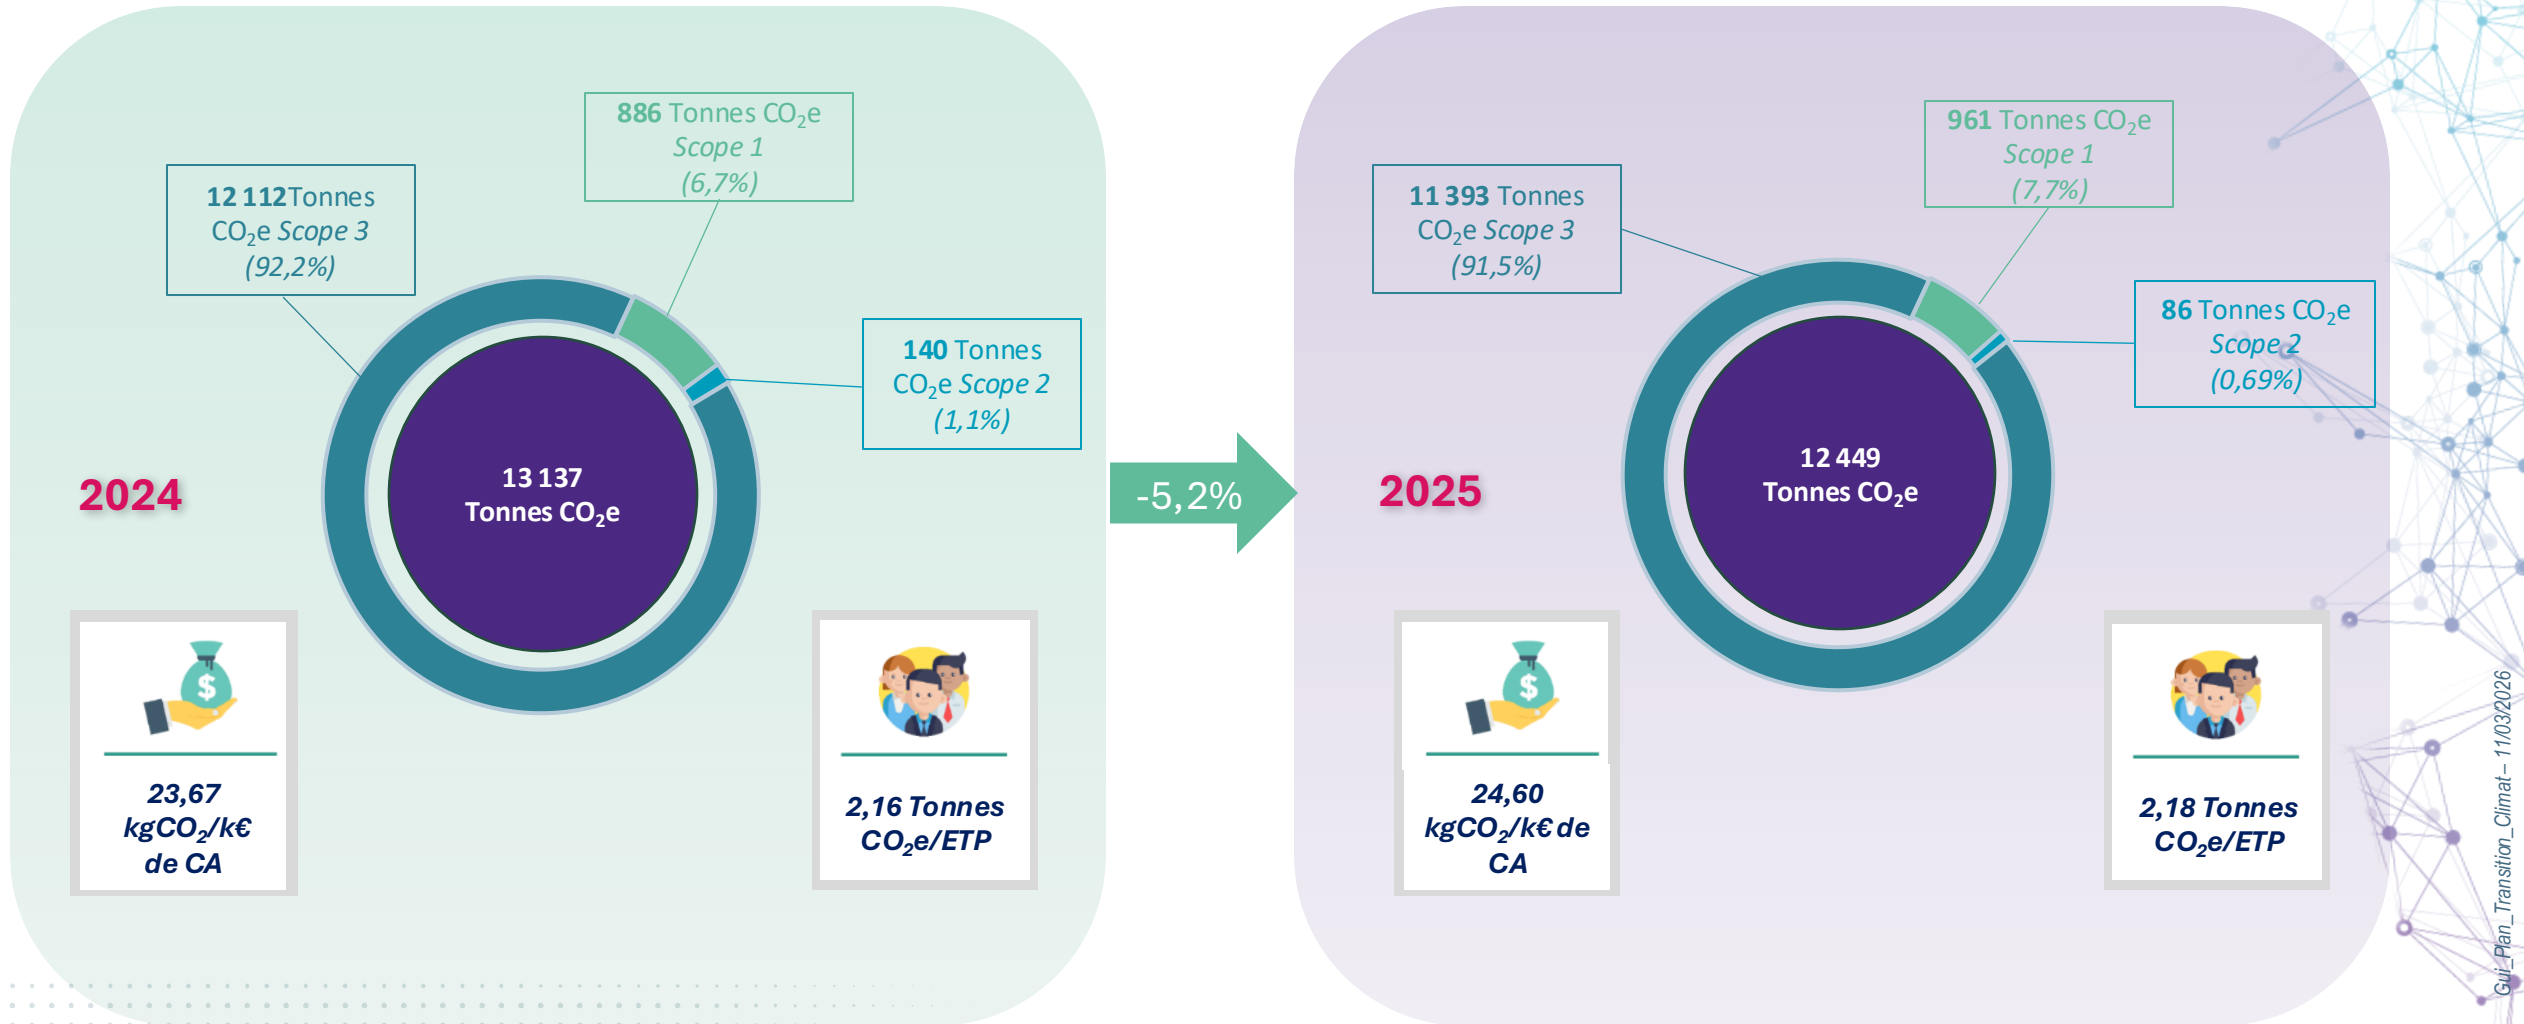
12 112 Tonnes $CO_2e$ Scope 3 (92,2%)

886 Tonnes $CO_2e$ Scope 1 (6,7%)

140 Tonnes $CO_2e$ Scope 2 (1,1%)

2024

13 137 Tonnes $CO_2e$

23,67 $kgCO_2/k€$ de CA

2,16 Tonnes $CO_2e/ETP$

-5,2%

11 393 Tonnes $CO_2e$ Scope 3 (91,5%)

961 Tonnes $CO_2e$ Scope 1 (7,7%)

86 Tonnes $CO_2e$ Scope 2 (0,69%)

2025

12 449 Tonnes $CO_2e$

24,60 $kgCO_2/k€$ de CA

2,18 Tonnes $CO_2e/ETP$

Gui_Plan_Transition_Climat – 11/03/2026